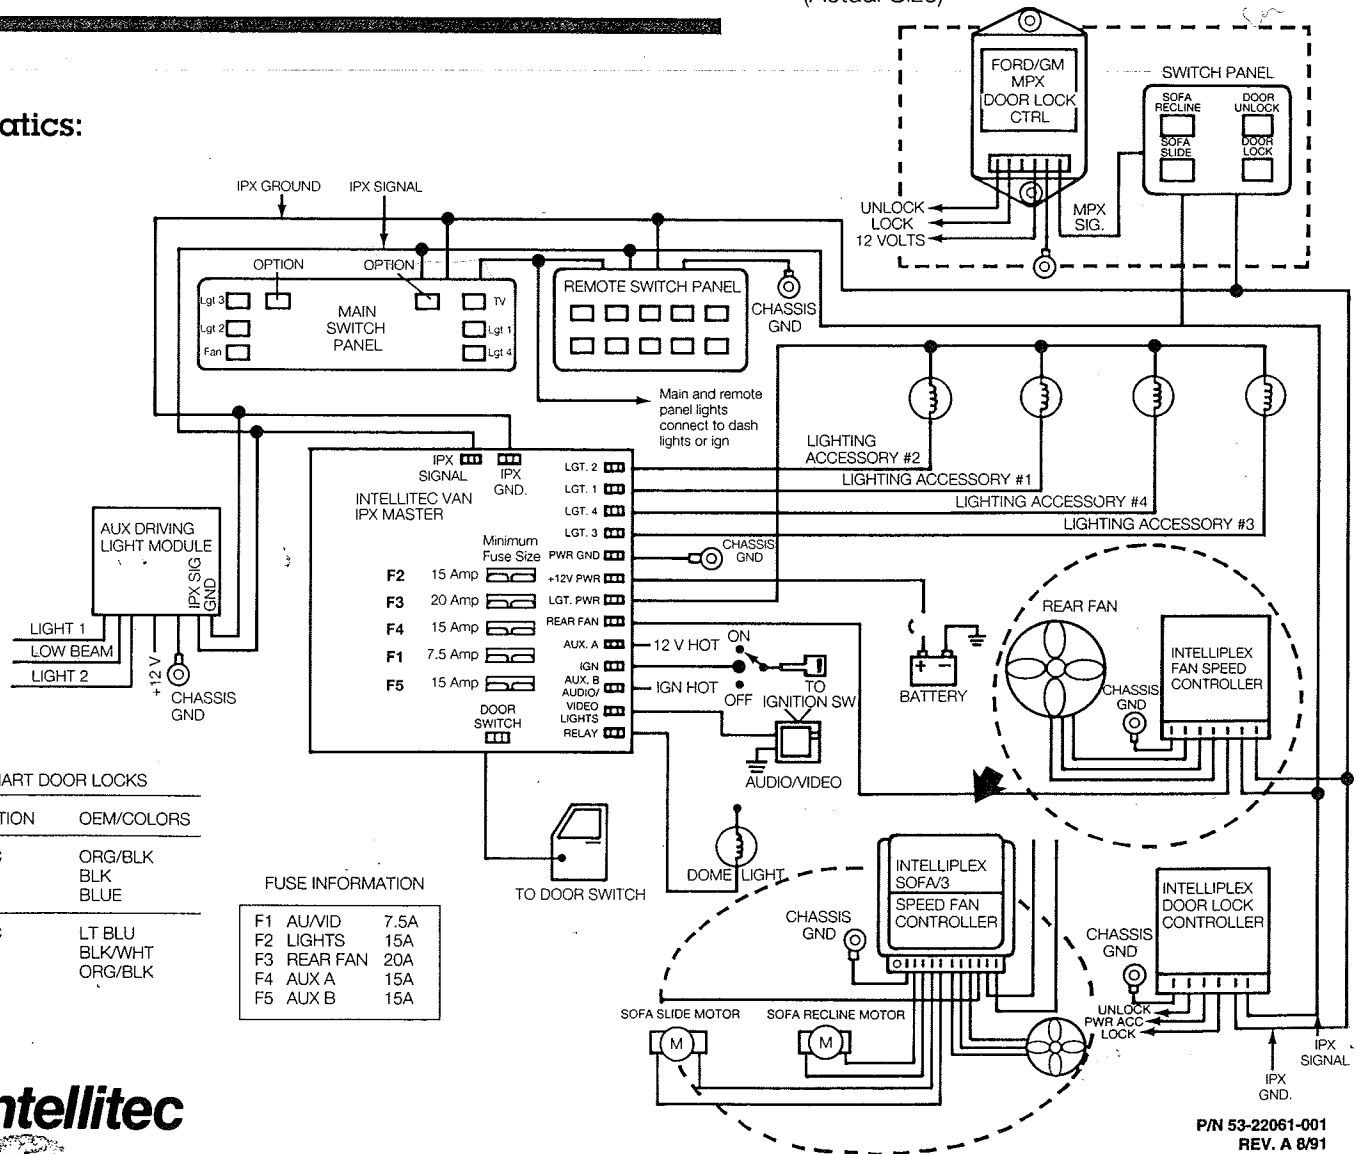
(Actual Size)

atics:

IPX GROUND IPX SIGNAL

OPTION OPTION

Lgt 3 Lgt 2 Fan

MAIN SWITCH PANEL

TV Lgt 1 Lgt 4

REMOTE SWITCH PANEL

CHASSIS GND

FORD/GM MPX DOOR LOCK CTRL

SWITCH PANEL

SOFA RECLINE DOOR UNLOCK SOFA SLIDE DOOR LOCK

UNLOCK LOCK 12 VOLTS

MPX SIG.

Main and remote panel lights connect to dash lights or ign

LIGHTING ACCESSORY #2

LIGHTING ACCESSORY #1

LIGHTING ACCESSORY #4

LIGHTING ACCESSORY #3

IPX SIGNAL IPX GND.

INTELLITEC VAN IPX MASTER

Minimum Fuse Size

| | | |
|---|---|---|
| F2 | 15 Amp | |
| F3 | 20 Amp | |
| F4 | 15 Amp | |
| F1 | 7.5 Amp | |
| F5 | 15 Amp | |

LGT. 2 LGT. 1 LGT. 4 LGT. 3 PWR GND +12V PWR LGT. PWR REAR FAN AUX. A IGN AUX. B AUDIO/ VIDEO LIGHTS RELAY

DOOR SWITCH

CHASSIS GND

12 V HOT ON

IGN HOT OFF

TO IGNITION SW

BATTERY

AUDIO/VIDEO

AUX DRIVING LIGHT MODULE

IPX SIG GND

LIGHT 1 LOW BEAM LIGHT 2

+12 V

CHASSIS GND

REAR FAN

INTELLIPLEX FAN SPEED CONTROLLER

CHASSIS GND

ART DOOR LOCKS

TION OEM/COLORS

ORG/BLK BLK BLUE

LT BLU BLK/WHT ORG/BLK

FUSE INFORMATION

| | | |
|---|---|---|
| F1 | AU/VID | 7.5A |
| F2 | LIGHTS | 15A |
| F3 | REAR FAN | 20A |
| F4 | AUX A | 15A |
| F5 | AUX B | 15A |

TO DOOR SWITCH

DOME LIGHT

INTELLIPLEX SOFA/3 SPEED FAN CONTROLLER

CHASSIS GND

INTELLIPLEX DOOR LOCK CONTROLLER

CHASSIS GND

UNLOCK PWR ACC LOCK

SOFA SLIDE MOTOR SOFA RECLINE MOTOR

M M

IPX GND.

IPX SIGNAL

ntellitec

P/N 53-22061-001 REV. A 8/91